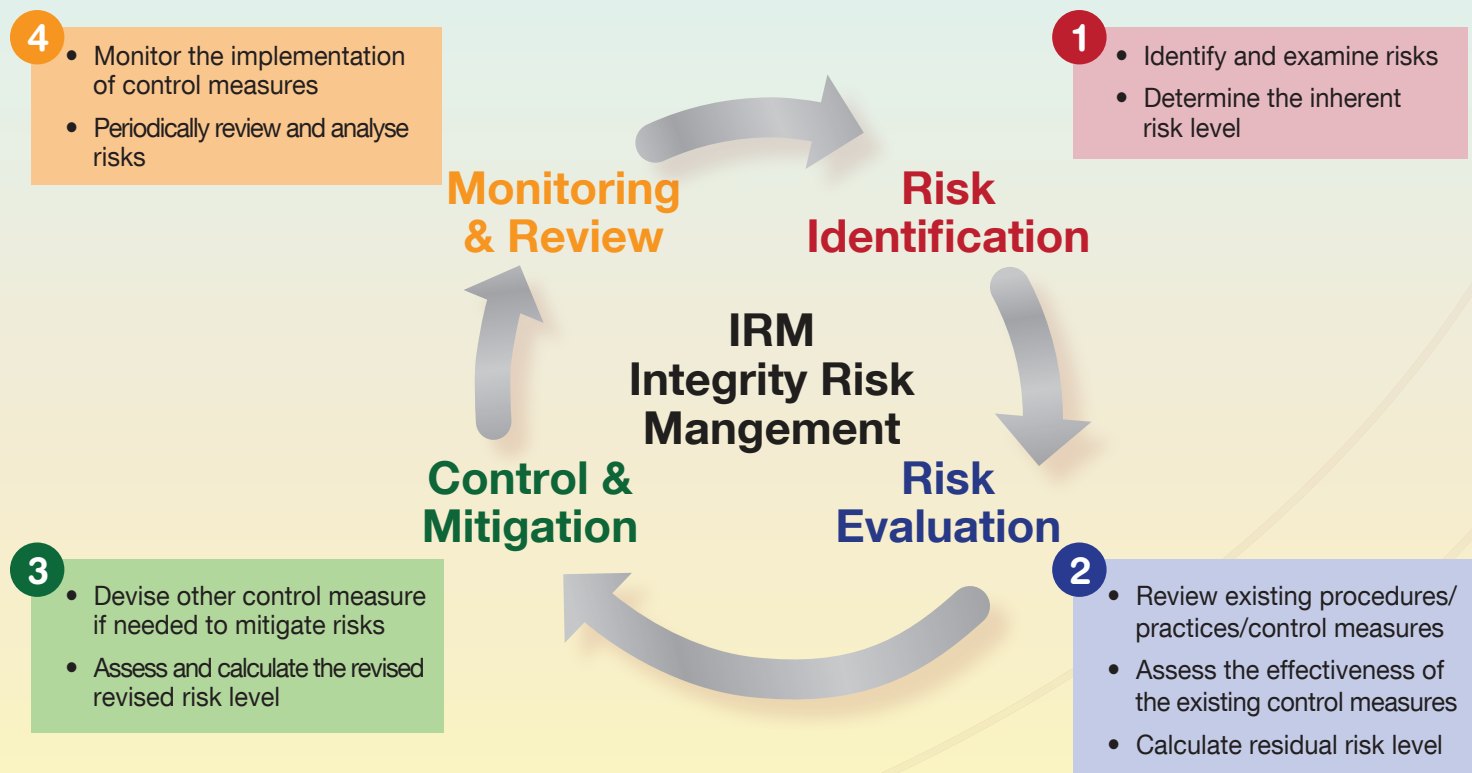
4
• Monitor the implementation of control measures
• Periodically review and analyse risks

1
• Identify and examine risks
• Determine the inherent risk level

Monitoring & Review

Risk Identification

IRM
Integrity Risk
Mangement

Control & Mitigation

Risk Evaluation

3
• Devise other control measure if needed to mitigate risks
• Assess and calculate the revised revised risk level

2
• Review existing procedures/ practices/control measures
• Assess the effectiveness of the existing control measures
• Calculate residual risk level